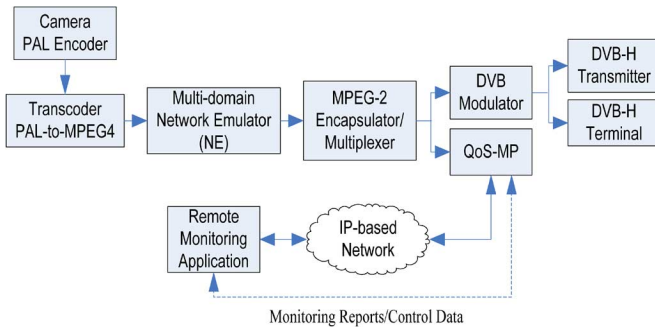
Camera PAL Encoder

Transcoder PAL-to-MPEG4

Multi-domain Network Emulator (NE)

MPEG-2 Encapsulator/ Multiplexer

DVB Modulator

QoS-MP

DVB-H Transmitter

DVB-H Terminal

Remote Monitoring Application

IP-based Network

Monitoring Reports/Control Data